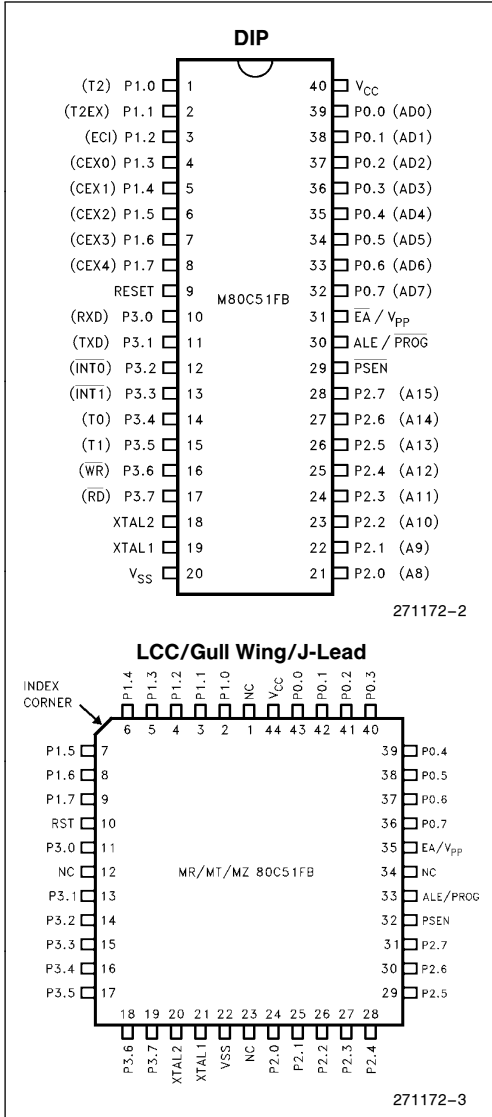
DIP

(T2) P1.0 1
(T2EX) P1.1 2
(ECI) P1.2 3
(CEX0) P1.3 4
(CEX1) P1.4 5
(CEX2) P1.5 6
(CEX3) P1.6 7
(CEX4) P1.7 8
RESET 9
(RXD) P3.0 10
(TXD) P3.1 11
($\overline{INT0}$) P3.2 12
($\overline{INT1}$) P3.3 13
(T0) P3.4 14
(T1) P3.5 15
($\overline{WR}$) P3.6 16
($\overline{RD}$) P3.7 17
XTAL2 18
XTAL1 19
$V_{SS}$ 20

40 $V_{CC}$
39 P0.0 (AD0)
38 P0.1 (AD1)
37 P0.2 (AD2)
36 P0.3 (AD3)
35 P0.4 (AD4)
34 P0.5 (AD5)
33 P0.6 (AD6)
32 P0.7 (AD7)
31 $\overline{EA}$ / $V_{PP}$
30 ALE / $\overline{PROG}$
29 $\overline{PSEN}$
28 P2.7 (A15)
27 P2.6 (A14)
26 P2.5 (A13)
25 P2.4 (A12)
24 P2.3 (A11)
23 P2.2 (A10)
22 P2.1 (A9)
21 P2.0 (A8)

M80C51FB

271172–2

LCC/Gull Wing/J-Lead

INDEX CORNER

P1.4 P1.3 P1.2 P1.1 P1.0 NC $V_{CC}$ P0.0 P0.1 P0.2 P0.3
6 5 4 3 2 1 44 43 42 41 40

P1.5 7
P1.6 8
P1.7 9
RST 10
P3.0 11
NC 12
P3.1 13
P3.2 14
P3.3 15
P3.4 16
P3.5 17

39 P0.4
38 P0.5
37 P0.6
36 P0.7
35 EA/$V_{PP}$
34 NC
33 ALE/PROG
32 PSEN
31 P2.7
30 P2.6
29 P2.5

MR/MT/MZ 80C51FB

18 19 20 21 22 23 24 25 26 27 28
P3.6 P3.7 XTAL2 XTAL1 VSS NC P2.0 P2.1 P2.2 P2.3 P2.4

271172–3